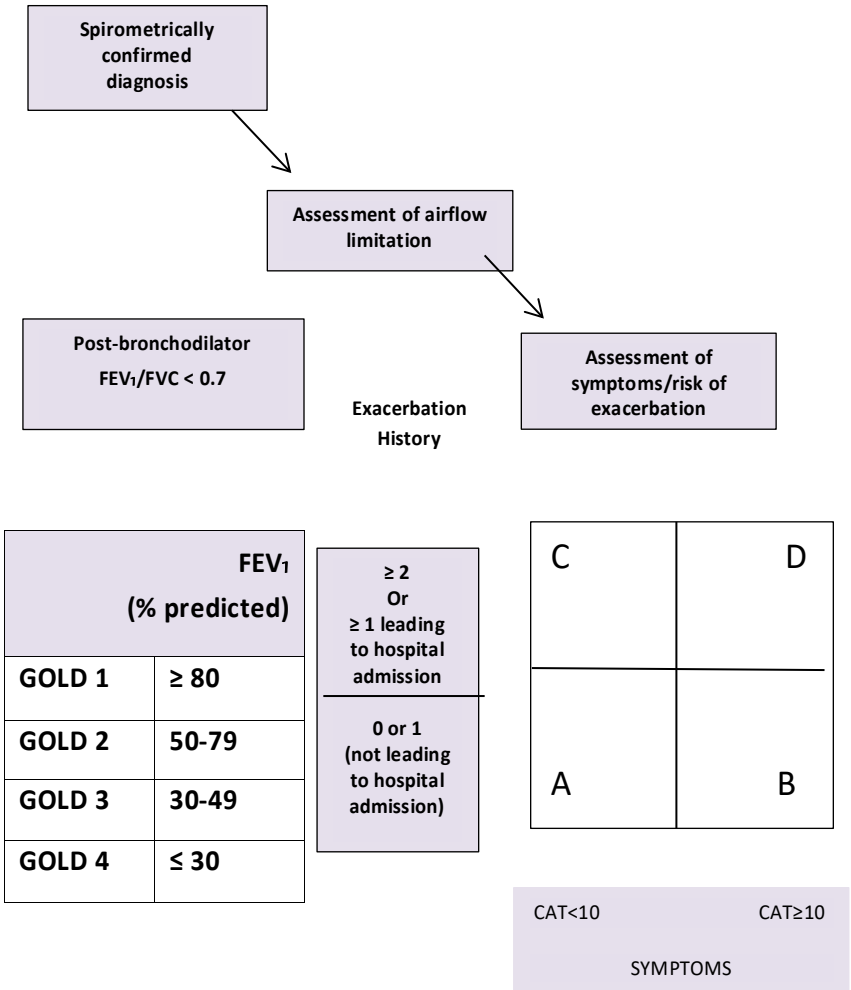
Spirometrically confirmed diagnosis

Assessment of airflow limitation

Post-bronchodilator
$FEV_1/FVC < 0.7$

Assessment of symptoms/risk of exacerbation

Exacerbation History

| FEV₁ (% predicted) | |
|---|---|
| GOLD 1 | ≥ 80 |
| GOLD 2 | 50-79 |
| GOLD 3 | 30-49 |
| GOLD 4 | ≤ 30 |

≥ 2
Or
≥ 1 leading to hospital admission

0 or 1
(not leading to hospital admission)

C

D

A

B

CAT<10

CAT≥10

SYMPTOMS